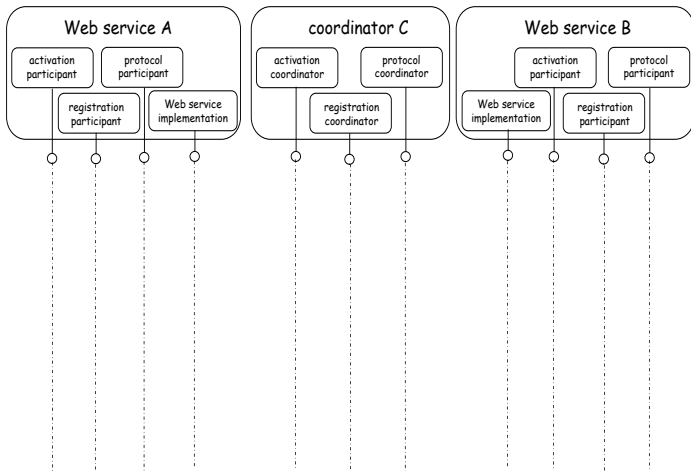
Web service A

activation participant

protocol participant

registration participant

Web service implementation

coordinator C

activation coordinator

protocol coordinator

registration coordinator

Web service B

activation participant

protocol participant

Web service implementation

registration participant